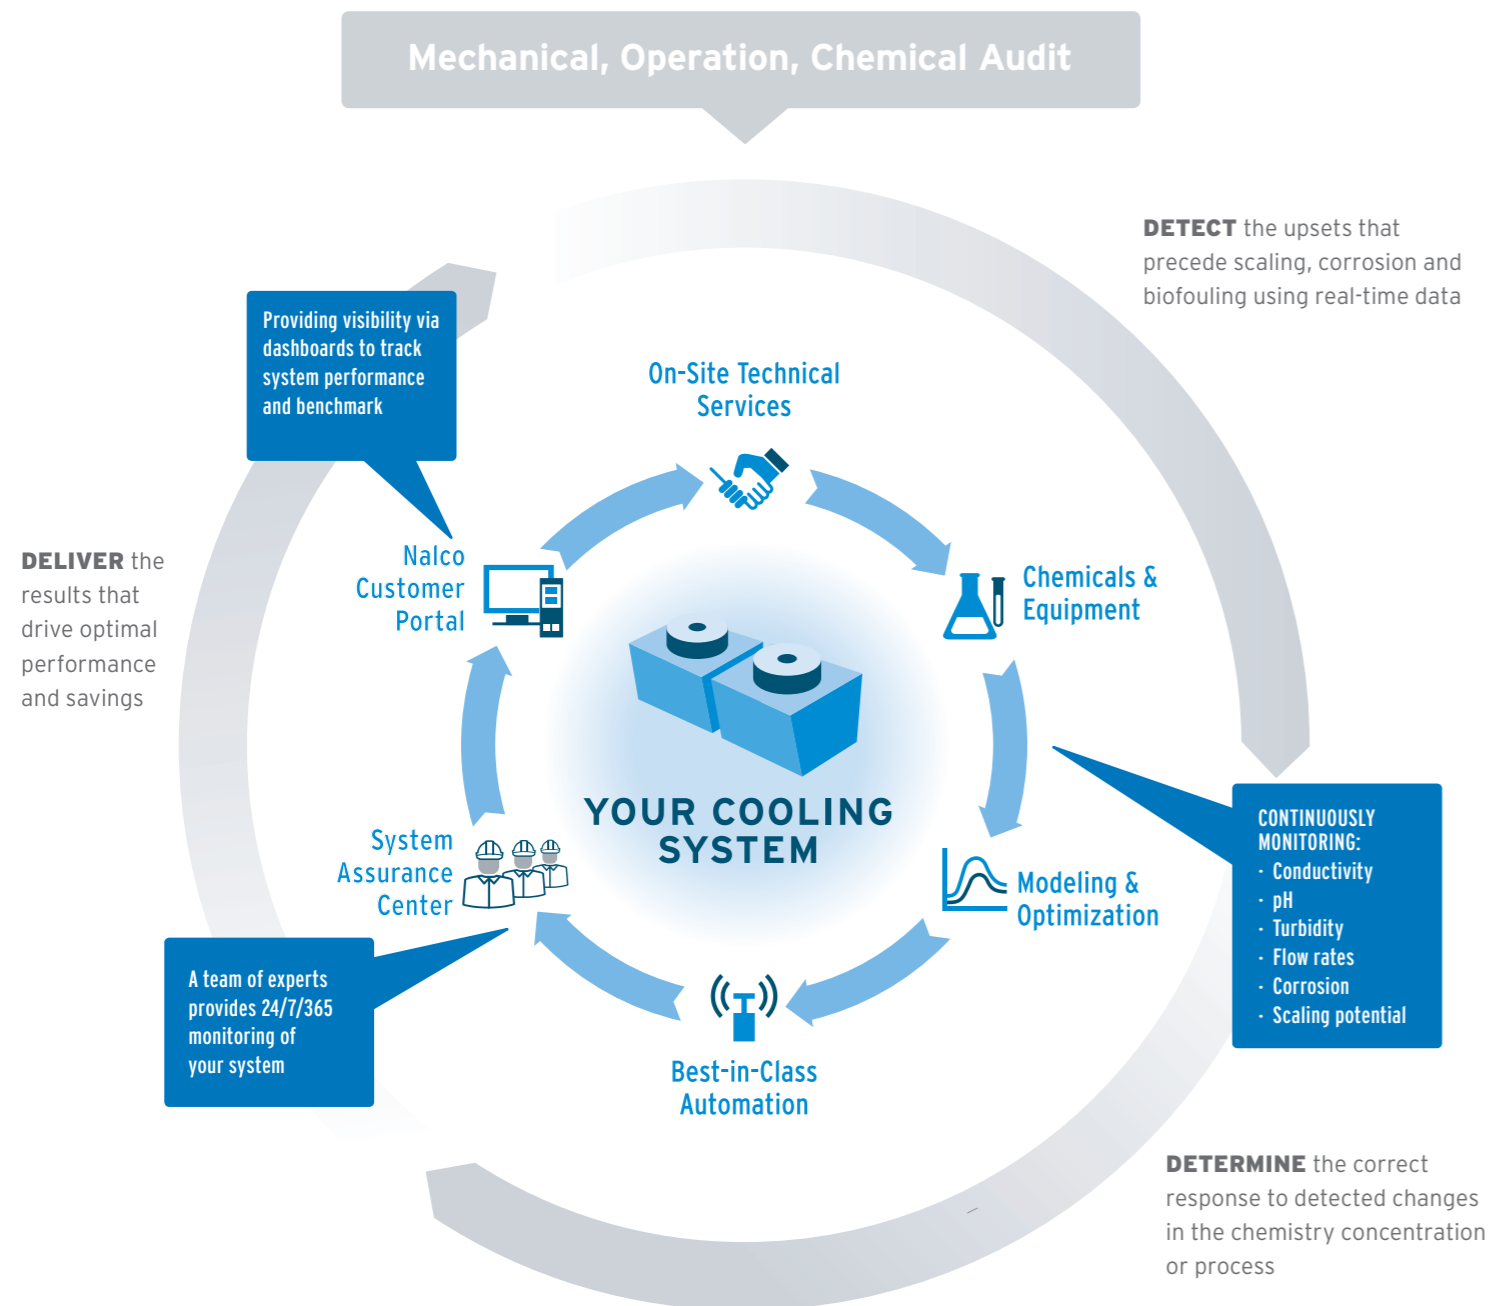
Mechanical, Operation, Chemical Audit

DETECT the upsets that precede scaling, corrosion and biofouling using real-time data

Providing visibility via dashboards to track system performance and benchmark

On-Site Technical Services

DELIVER the results that drive optimal performance and savings

Nalco Customer Portal

Chemicals & Equipment

YOUR COOLING SYSTEM

CONTINUOUSLY MONITORING:
· Conductivity
· pH
· Turbidity
· Flow rates
· Corrosion
· Scaling potential

System Assurance Center

Modeling & Optimization

A team of experts provides 24/7/365 monitoring of your system

Best-in-Class Automation

DETERMINE the correct response to detected changes in the chemistry concentration or process